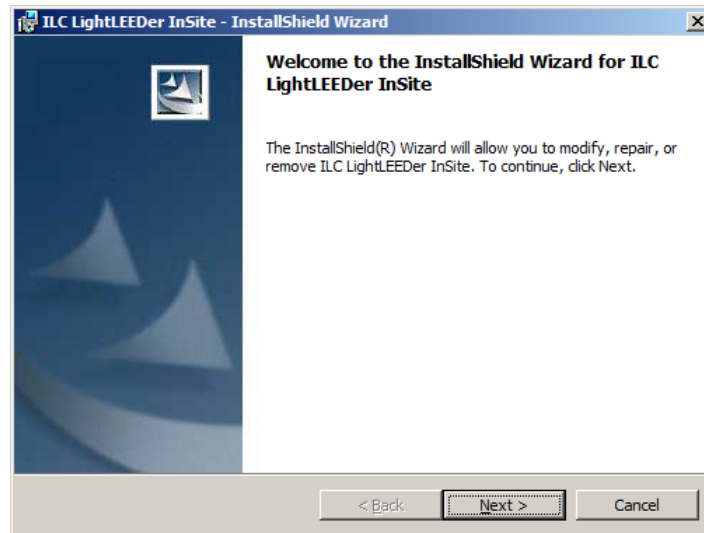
ILC LightLEEDer InSite - InstallShield Wizard

Welcome to the InstallShield Wizard for ILC LightLEEDer InSite

The InstallShield(R) Wizard will allow you to modify, repair, or remove ILC LightLEEDer InSite. To continue, click Next.

< Back

Next >

Cancel